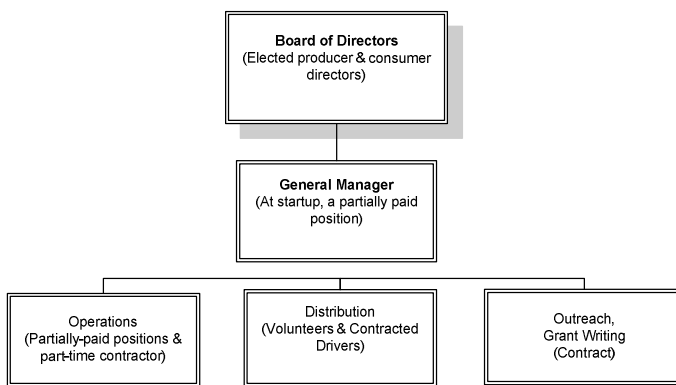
Board of Directors
(Elected producer & consumer directors)

General Manager
(At startup, a partially paid position)

Operations
(Partially-paid positions & part-time contractor)

Distribution
(Volunteers & Contracted Drivers)

Outreach, Grant Writing
(Contract)